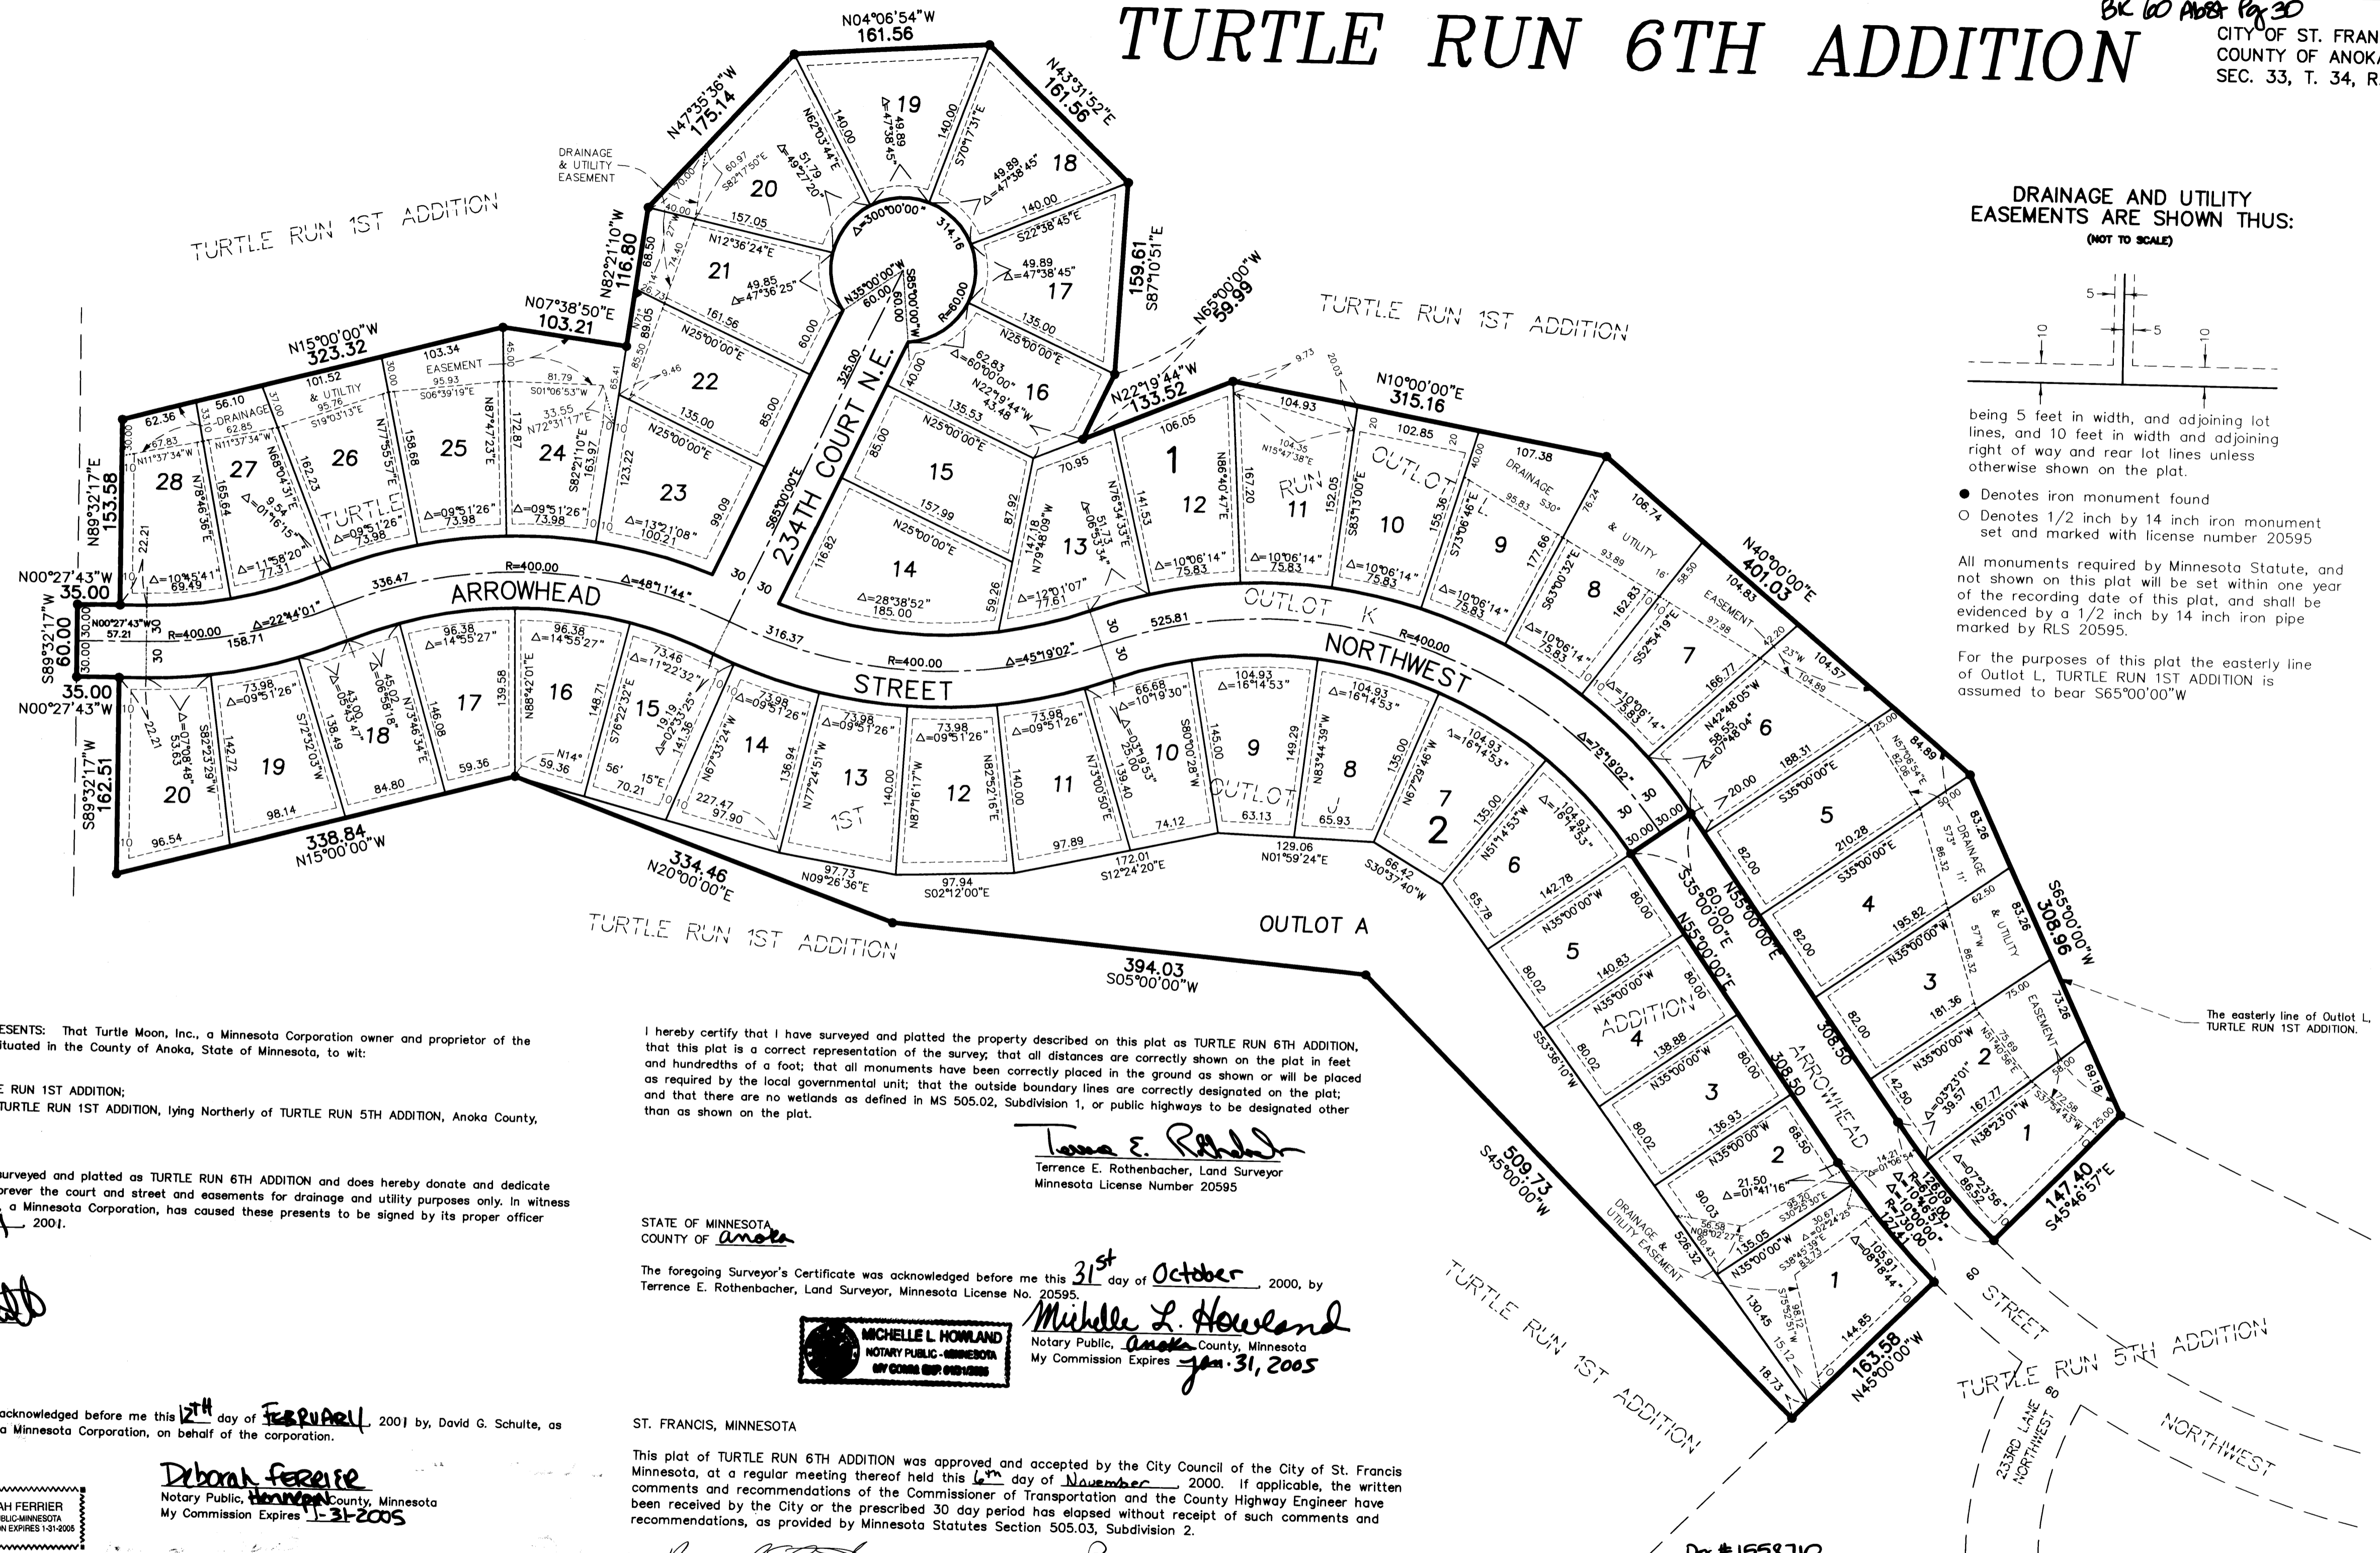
TURTLE RUN 6TH ADDITION

BK 60 Abst Pg 30

CITY OF ST. FRAN
COUNTY OF ANOK
SEC. 33, T. 34, R

DRAINAGE AND UTILITY EASEMENTS ARE SHOWN THUS:
(NOT TO SCALE)

being 5 feet in width, and adjoining lot lines, and 10 feet in width and adjoining right of way and rear lot lines unless otherwise shown on the plat.

● Denotes iron monument found
○ Denotes 1/2 inch by 14 inch iron monument set and marked with license number 20595

All monuments required by Minnesota Statute, and not shown on this plat will be set within one year of the recording date of this plat, and shall be evidenced by a 1/2 inch by 14 inch iron pipe marked by RLS 20595.

For the purposes of this plat the easterly line of Outlot L, TURTLE RUN 1ST ADDITION is assumed to bear S65°00'00"W

The easterly line of Outlot L, TURTLE RUN 1ST ADDITION.

TURTLE RUN 1ST ADDITION

TURTLE RUN 1ST ADDITION

TURTLE RUN 1ST ADDITION

TURTLE RUN 1ST ADDITION

TURTLE RUN 5TH ADDITION

ARROWHEAD STREET NORTHWEST

234TH COURT N.E.

OUTLOT A

OUTLOT K

OUTLOT J

OUTLOT L

DRAINAGE & UTILITY EASEMENT

60 STREET

233RD LANE NORTHWEST

NORTHWEST

ESENTS: That Turtle Moon, Inc., a Minnesota Corporation owner and proprietor of the ituated in the County of Anoka, State of Minnesota, to wit:

E RUN 1ST ADDITION;
TURTLE RUN 1ST ADDITION, lying Northerly of TURTLE RUN 5TH ADDITION, Anoka County,

urveyed and platted as TURTLE RUN 6TH ADDITION and does hereby donate and dedicate orever the court and street and easements for drainage and utility purposes only. In witness , a Minnesota Corporation, has caused these presents to be signed by its proper officer , 2001.

acknowledged before me this 12TH day of FEBRUARY, 2001 by, David G. Schulte, as a Minnesota Corporation, on behalf of the corporation.

Deborah Ferrier
Notary Public, Hennepin County, Minnesota
My Commission Expires 1-31-2005

AH FERRIER
UBLIC-MINNESOTA
ON EXPIRES 1-31-2005

I hereby certify that I have surveyed and platted the property described on this plat as TURTLE RUN 6TH ADDITION, that this plat is a correct representation of the survey; that all distances are correctly shown on the plat in feet and hundredths of a foot; that all monuments have been correctly placed in the ground as shown or will be placed as required by the local governmental unit; that the outside boundary lines are correctly designated on the plat; and that there are no wetlands as defined in MS 505.02, Subdivision 1, or public highways to be designated other than as shown on the plat.

Terrence E. Rothenbacher
Terrence E. Rothenbacher, Land Surveyor
Minnesota License Number 20595

STATE OF MINNESOTA
COUNTY OF Anoka

The foregoing Surveyor's Certificate was acknowledged before me this 31st day of October, 2000, by Terrence E. Rothenbacher, Land Surveyor, Minnesota License No. 20595.

Michelle L. Howland
Notary Public, Anoka County, Minnesota
My Commission Expires Jan. 31, 2005

MICHELLE L HOWLAND
NOTARY PUBLIC - MINNESOTA
MY COMM. EXP. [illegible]

ST. FRANCIS, MINNESOTA

This plat of TURTLE RUN 6TH ADDITION was approved and accepted by the City Council of the City of St. Francis Minnesota, at a regular meeting thereof held this 6th day of November, 2000. If applicable, the written comments and recommendations of the Commissioner of Transportation and the County Highway Engineer have been received by the City or the prescribed 30 day period has elapsed without receipt of such comments and recommendations, as provided by Minnesota Statutes Section 505.03, Subdivision 2.

Doc #1558712